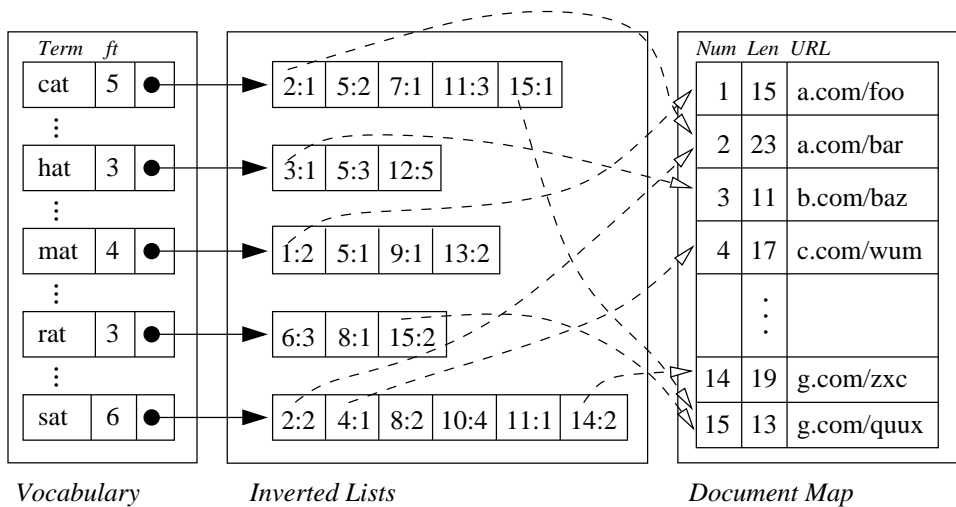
| *Term* | *ft* |
|---|---|
| cat | 5 |
| ⋮ | |
| hat | 3 |
| ⋮ | |
| mat | 4 |
| ⋮ | |
| rat | 3 |
| ⋮ | |
| sat | 6 |

*Vocabulary*

| | | | | | |
|---|---|---|---|---|---|
| 2:1 | 5:2 | 7:1 | 11:3 | 15:1 | |
| 3:1 | 5:3 | 12:5 | | | |
| 1:2 | 5:1 | 9:1 | 13:2 | | |
| 6:3 | 8:1 | 15:2 | | | |
| 2:2 | 4:1 | 8:2 | 10:4 | 11:1 | 14:2 |

*Inverted Lists*

| *Num* | *Len* | *URL* |
|---|---|---|
| 1 | 15 | a.com/foo |
| 2 | 23 | a.com/bar |
| 3 | 11 | b.com/baz |
| 4 | 17 | c.com/wum |
| | ⋮ | |
| 14 | 19 | g.com/zxc |
| 15 | 13 | g.com/quux |

*Document Map*